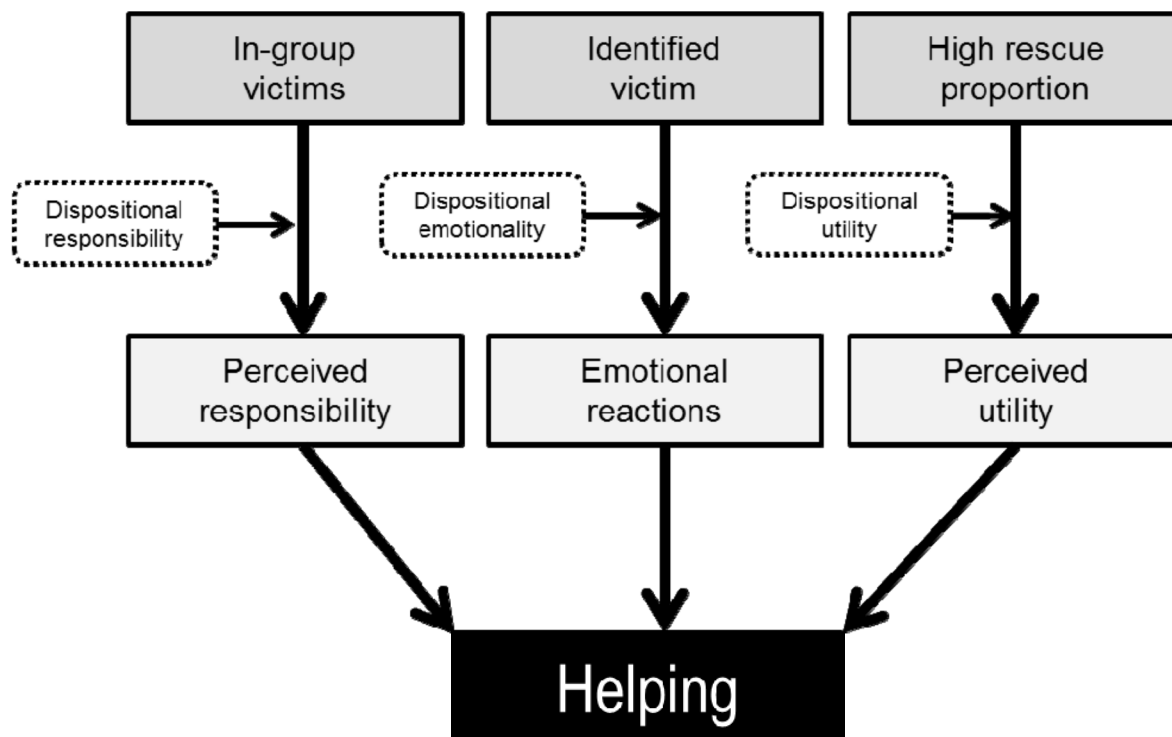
In-group victims

Identified victim

High rescue proportion

Dispositional responsibility

Dispositional emotionality

Dispositional utility

Perceived responsibility

Emotional reactions

Perceived utility

Helping